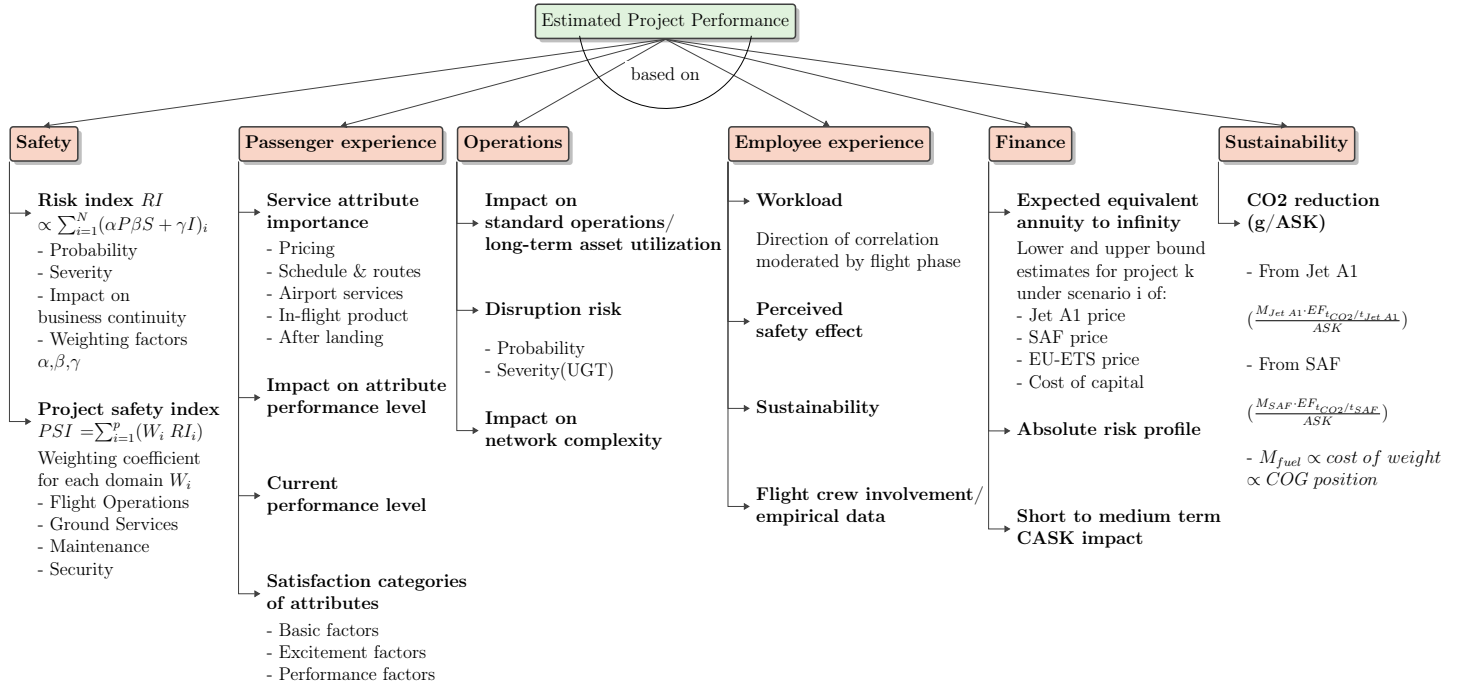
Estimated Project Performance

based on

Safety

Risk index $RI$
$\propto \sum_{i=1}^{N}(\alpha P \beta S + \gamma I)_i$
- Probability
- Severity
- Impact on business continuity
- Weighting factors $\alpha$,$\beta$,$\gamma$

Project safety index
$PSI = \sum_{i=1}^{p}(W_i \, RI_i)$
Weighting coefficient for each domain $W_i$
- Flight Operations
- Ground Services
- Maintenance
- Security

Passenger experience

Service attribute importance
- Pricing
- Schedule & routes
- Airport services
- In-flight product
- After landing

Impact on attribute performance level

Current performance level

Satisfaction categories of attributes
- Basic factors
- Excitement factors
- Performance factors

Operations

Impact on standard operations/ long-term asset utilization

Disruption risk
- Probability
- Severity(UGT)

Impact on network complexity

Employee experience

Workload

Direction of correlation moderated by flight phase

Perceived safety effect

Sustainability

Flight crew involvement/ empirical data

Finance

Expected equivalent annuity to infinity
Lower and upper bound estimates for project k under scenario i of:
- Jet A1 price
- SAF price
- EU-ETS price
- Cost of capital

Absolute risk profile

Short to medium term CASK impact

Sustainability

CO2 reduction (g/ASK)

- From Jet A1

$(\frac{M_{Jet\ A1} \cdot EF_{t_{CO2}/t_{Jet\ A1}}}{ASK})$

- From SAF

$(\frac{M_{SAF} \cdot EF_{t_{CO2}/t_{SAF}}}{ASK})$

- $M_{fuel} \propto cost\ of\ weight \propto COG\ position$